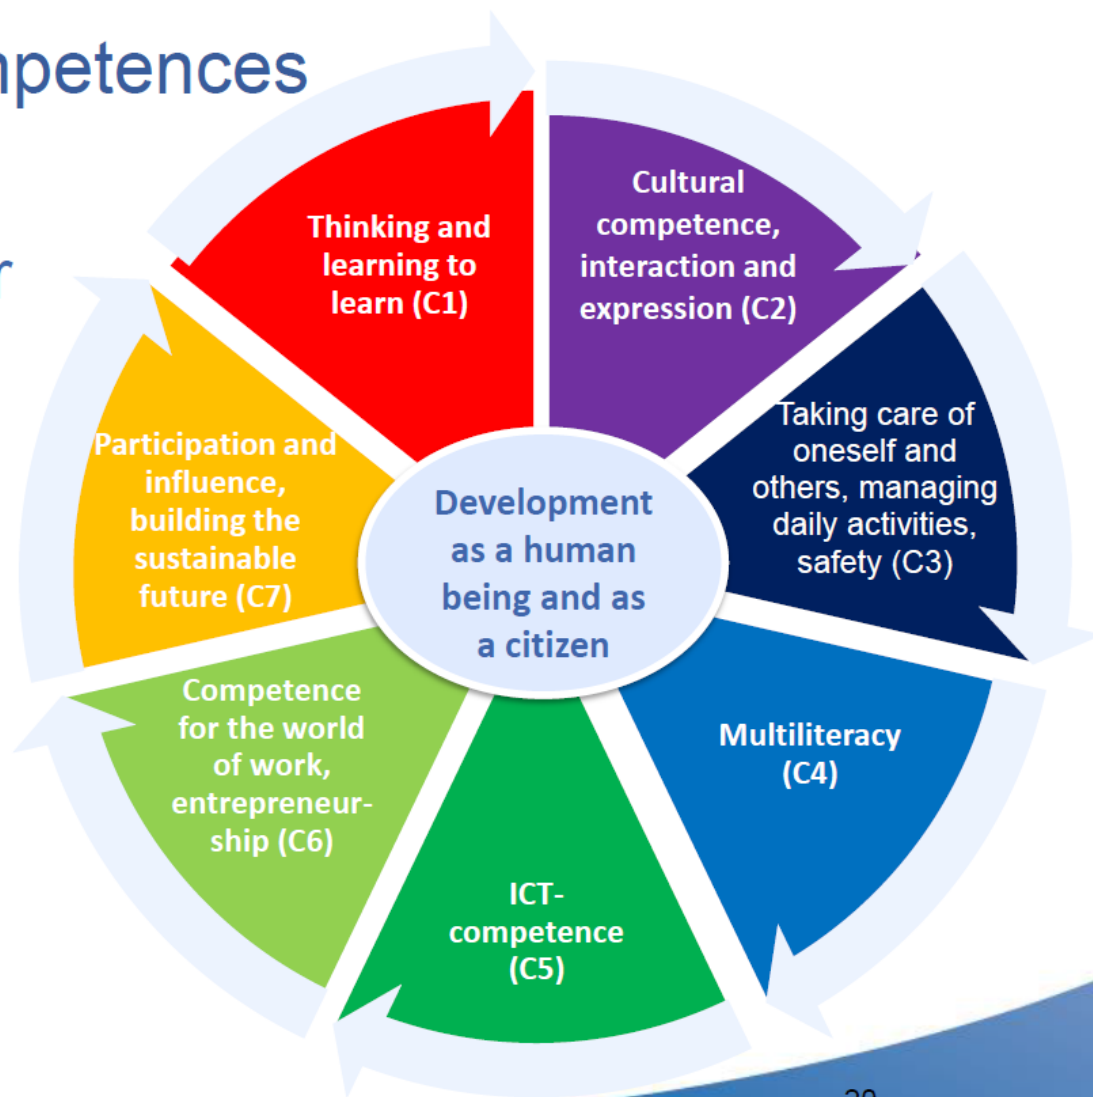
npetences

f

Thinking and learning to learn (C1)

Cultural competence, interaction and expression (C2)

Taking care of oneself and others, managing daily activities, safety (C3)

Multiliteracy (C4)

ICT-competence (C5)

Competence for the world of work, entrepreneurship (C6)

Participation and influence, building the sustainable future (C7)

Development as a human being and as a citizen

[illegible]